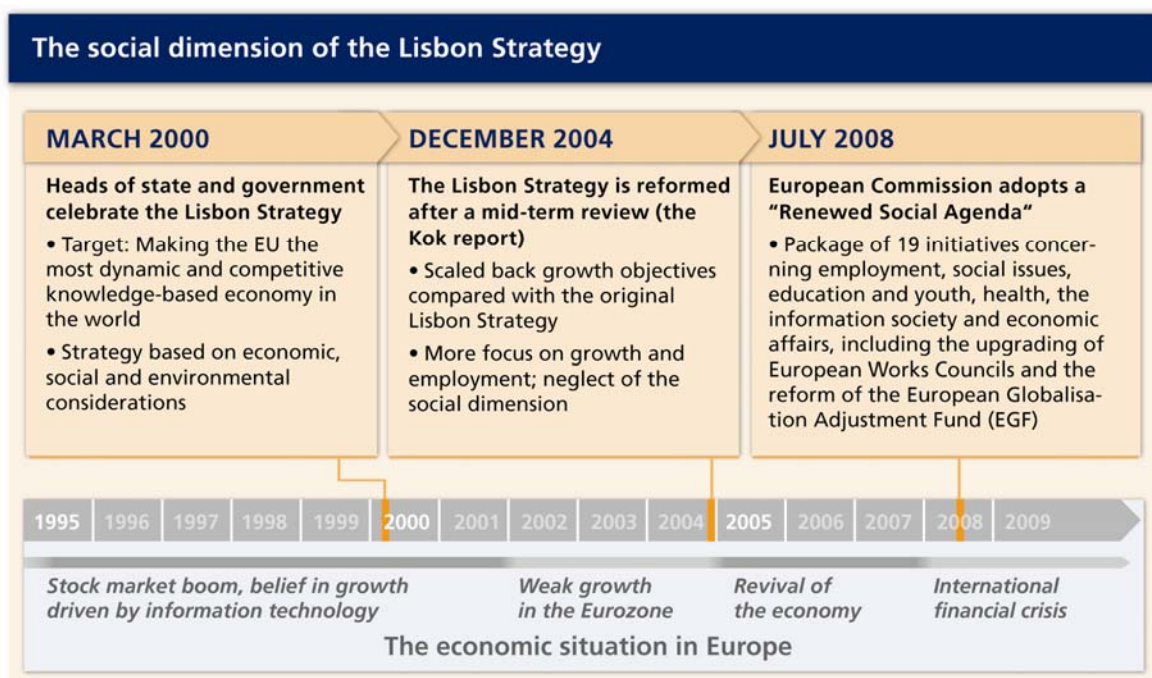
The social dimension of the Lisbon Strategy

MARCH 2000

Heads of state and government celebrate the Lisbon Strategy

• Target: Making the EU the most dynamic and competitive knowledge-based economy in the world

• Strategy based on economic, social and environmental considerations

DECEMBER 2004

The Lisbon Strategy is reformed after a mid-term review (the Kok report)

• Scaled back growth objectives compared with the original Lisbon Strategy

• More focus on growth and employment; neglect of the social dimension

JULY 2008

European Commission adopts a "Renewed Social Agenda"

• Package of 19 initiatives concerning employment, social issues, education and youth, health, the information society and economic affairs, including the upgrading of European Works Councils and the reform of the European Globalisation Adjustment Fund (EGF)

1995 1996 1997 1998 1999 2000 2001 2002 2003 2004 2005 2006 2007 2008 2009

Stock market boom, belief in growth driven by information technology

Weak growth in the Eurozone

Revival of the economy

International financial crisis

The economic situation in Europe